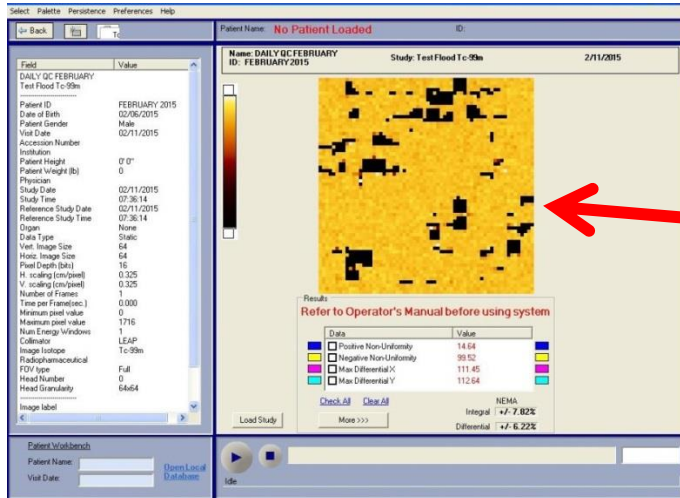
Select Palette Persistence Preferences Help

Back

Patient Name: No Patient Loaded

ID:

| Field | Value |
|---|---|
| DAILY QC FEBRUARY | |
| Test Flood Tc-99m | |
| Patient ID | FEBRUARY 2015 |
| Date of Birth | 02/06/2015 |
| Patient Gender | Male |
| Visit Date | 02/11/2015 |
| Accession Number | |
| Institution | |
| Patient Height | 0' 0" |
| Patient Weight (lb) | 0 |
| Physician | |
| Study Date | 02/11/2015 |
| Study Time | 07:36:14 |
| Reference Study Date | 02/11/2015 |
| Reference Study Time | 07:36:14 |
| Organ | None |
| Data Type | Static |
| Vert. Image Size | 64 |
| Horiz. Image Size | 64 |
| Pixel Depth (bits) | 16 |
| H. scaling (cm/pixel) | 0.325 |
| V. scaling (cm/pixel) | 0.325 |
| Number of Frames | 1 |
| Time per Frame(sec.) | 0.000 |
| Minimum pixel value | 0 |
| Maximum pixel value | 1716 |
| Num Energy Windows | 1 |
| Collimator | LEAP |
| Image Isotope | Tc-99m |
| Radiopharmaceutical | |
| FOV type | Full |
| Head Number | 0 |
| Head Granularity | 64x64 |
| Image label | |

Name: DAILY QC FEBRUARY
ID: FEBRUARY 2015

Study: Test Flood Tc-99m

2/11/2015

Results
Refer to Operator's Manual before using system

| Data | Value |
|---|---|
| Positive Non-Uniformity | 14.64 |
| Negative Non-Uniformity | 99.52 |
| Max Differential X | 111.45 |
| Max Differential Y | 112.64 |

Check All Clear All

More >>>

NEMA
Integral +/- 7.82%
Differential +/- 6.22%

Load Study

Patient Workbench
Patient Name:
Visit Date:
Open Local Database

Idle